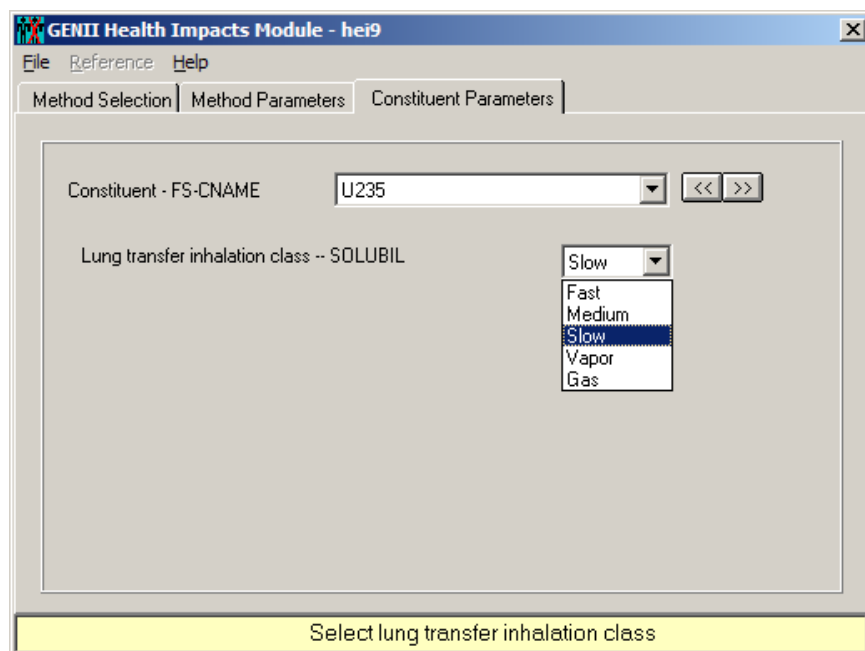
GENII Health Impacts Module - hei9
File Reference Help
Method Selection | Method Parameters | Constituent Parameters

Constituent - FS-CNAME U235 << >>

Lung transfer inhalation class -- SOLUBIL Slow
Fast
Medium
Slow
Vapor
Gas

Select lung transfer inhalation class